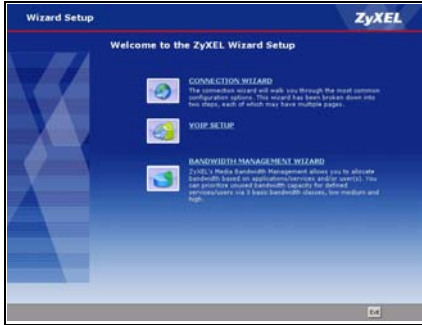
Wizard Setup

ZyXEL

Welcome to the ZyXEL Wizard Setup

CONNECTION WIZARD

The connection wizard will walk you through the most common configuration options. This wizard has been broken down into two steps, each of which may have multiple pages.

VOIP SETUP

BANDWIDTH MANAGEMENT WIZARD

ZyXEL's Media Bandwidth Management allows you to allocate bandwidth based on applications/services and/or user(s). You can prioritize unused bandwidth capacity for defined services/users via 3 basic bandwidth classes, low medium and high.

Exit